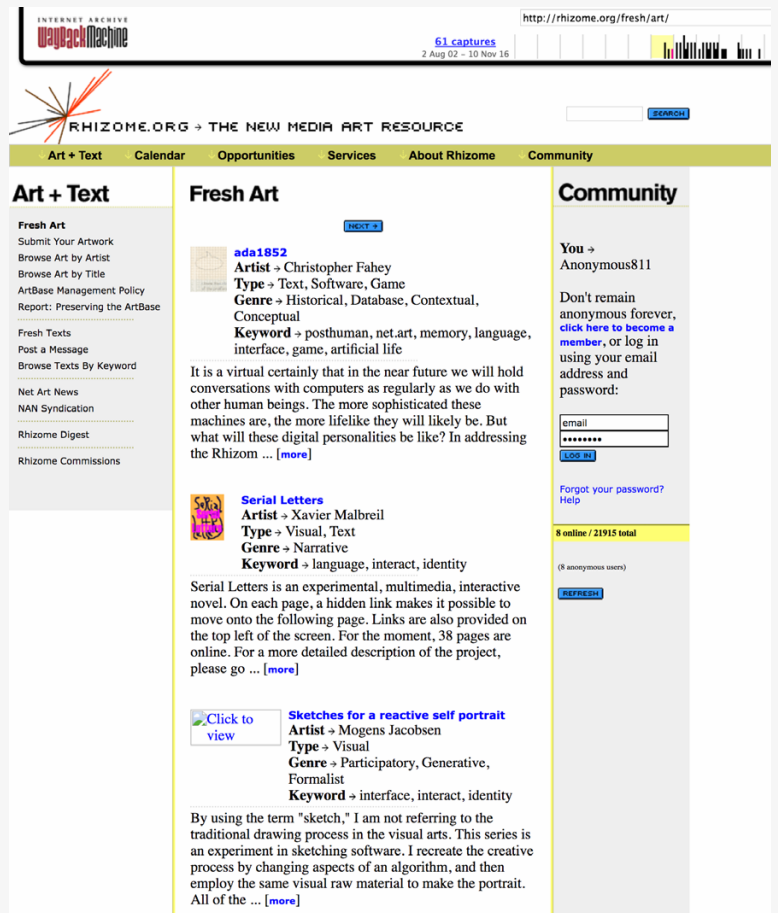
INTERNET ARCHIVE
WaybackMachine

http://rhizome.org/fresh/art/

61 captures
2 Aug 02 – 10 Nov 16

RHIZOME.ORG → THE NEW MEDIA ART RESOURCE

SEARCH

Art + Text | Calendar | Opportunities | Services | About Rhizome | Community

Art + Text

Fresh Art
Submit Your Artwork
Browse Art by Artist
Browse Art by Title
ArtBase Management Policy
Report: Preserving the ArtBase

Fresh Texts
Post a Message
Browse Texts By Keyword

Net Art News
NAN Syndication

Rhizome Digest

Rhizome Commissions

Fresh Art

NEXT →

ada1852
Artist → Christopher Fahey
Type → Text, Software, Game
Genre → Historical, Database, Contextual, Conceptual
Keyword → posthuman, net.art, memory, language, interface, game, artificial life

It is a virtual certainly that in the near future we will hold conversations with computers as regularly as we do with other human beings. The more sophisticated these machines are, the more lifelike they will likely be. But what will these digital personalities be like? In addressing the Rhizom ... [more]

Serial Letters
Artist → Xavier Malbreil
Type → Visual, Text
Genre → Narrative
Keyword → language, interact, identity

Serial Letters is an experimental, multimedia, interactive novel. On each page, a hidden link makes it possible to move onto the following page. Links are also provided on the top left of the screen. For the moment, 38 pages are online. For a more detailed description of the project, please go ... [more]

Click to view

Sketches for a reactive self portrait
Artist → Mogens Jacobsen
Type → Visual
Genre → Participatory, Generative, Formalist
Keyword → interface, interact, identity

By using the term "sketch," I am not referring to the traditional drawing process in the visual arts. This series is an experiment in sketching software. I recreate the creative process by changing aspects of an algorithm, and then employ the same visual raw material to make the portrait. All of the ... [more]

Community

You → Anonymous811

Don't remain anonymous forever, click here to become a member, or log in using your email address and password:

email
••••••••
LOG IN

Forgot your password?
Help

8 online / 21915 total

(8 anonymous users)

REFRESH